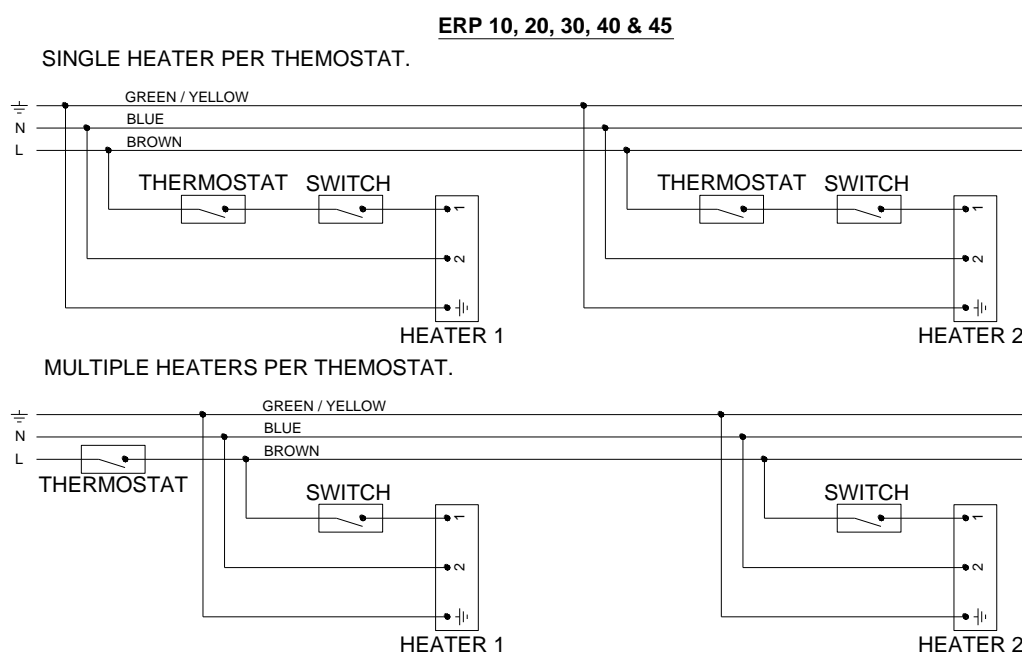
ERP 10, 20, 30, 40 & 45

SINGLE HEATER PER THEMOSTAT.

⏚
N
L
GREEN / YELLOW
BLUE
BROWN
THERMOSTAT
SWITCH
1
2
⏚
HEATER 1
THERMOSTAT
SWITCH
1
2
⏚
HEATER 2

MULTIPLE HEATERS PER THEMOSTAT.

⏚
N
L
GREEN / YELLOW
BLUE
BROWN
THERMOSTAT
SWITCH
1
2
⏚
HEATER 1
SWITCH
1
2
⏚
HEATER 2